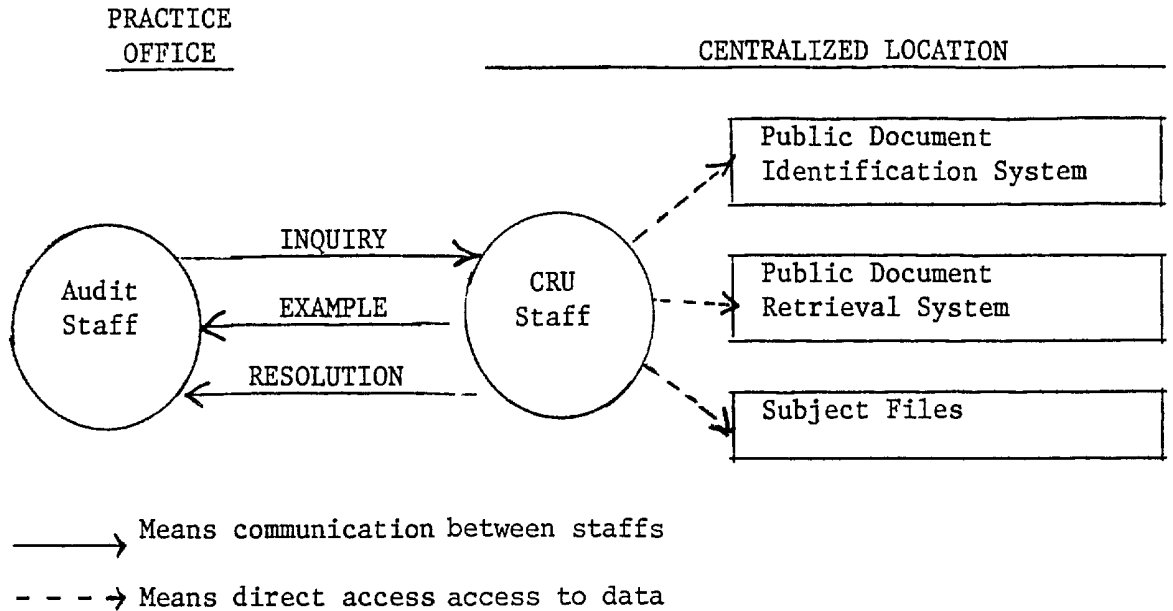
PRACTICE OFFICE

CENTRALIZED LOCATION

Public Document Identification System

INQUIRY

Audit Staff

CRU Staff

Public Document Retrieval System

EXAMPLE

RESOLUTION

Subject Files

Means communication between staffs

Means direct access access to data